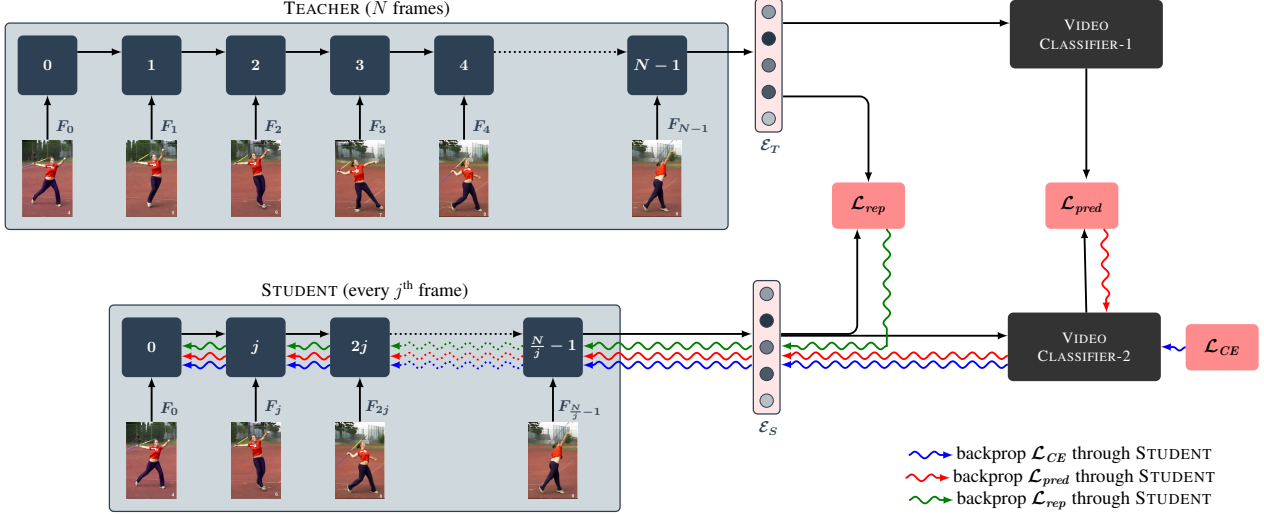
TEACHER ($N$ frames)

0
1
2
3
4
$N-1$

$F_0$
$F_1$
$F_2$
$F_3$
$F_4$
$F_{N-1}$

$\mathcal{E}_T$

VIDEO CLASSIFIER-1

$\mathcal{L}_{rep}$

$\mathcal{L}_{pred}$

STUDENT (every $j^{\text{th}}$ frame)

0
$j$
$2j$
$\frac{N}{j}-1$

$F_0$
$F_j$
$F_{2j}$
$F_{\frac{N}{j}-1}$

$\mathcal{E}_S$

VIDEO CLASSIFIER-2

$\mathcal{L}_{CE}$

backprop $\mathcal{L}_{CE}$ through STUDENT
backprop $\mathcal{L}_{pred}$ through STUDENT
backprop $\mathcal{L}_{rep}$ through STUDENT